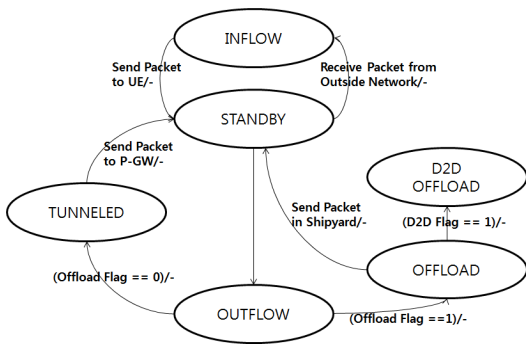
INFLOW

Send Packet to UE/-

Receive Packet from Outside Network/-

STANDBY

Send Packet to P-GW/-

D2D OFFLOAD

TUNNELED

Send Packet in Shipyard/-

(D2D Flag == 1)/-

OFFLOAD

(Offload Flag == 0)/-

OUTFLOW

(Offload Flag ==1)/-